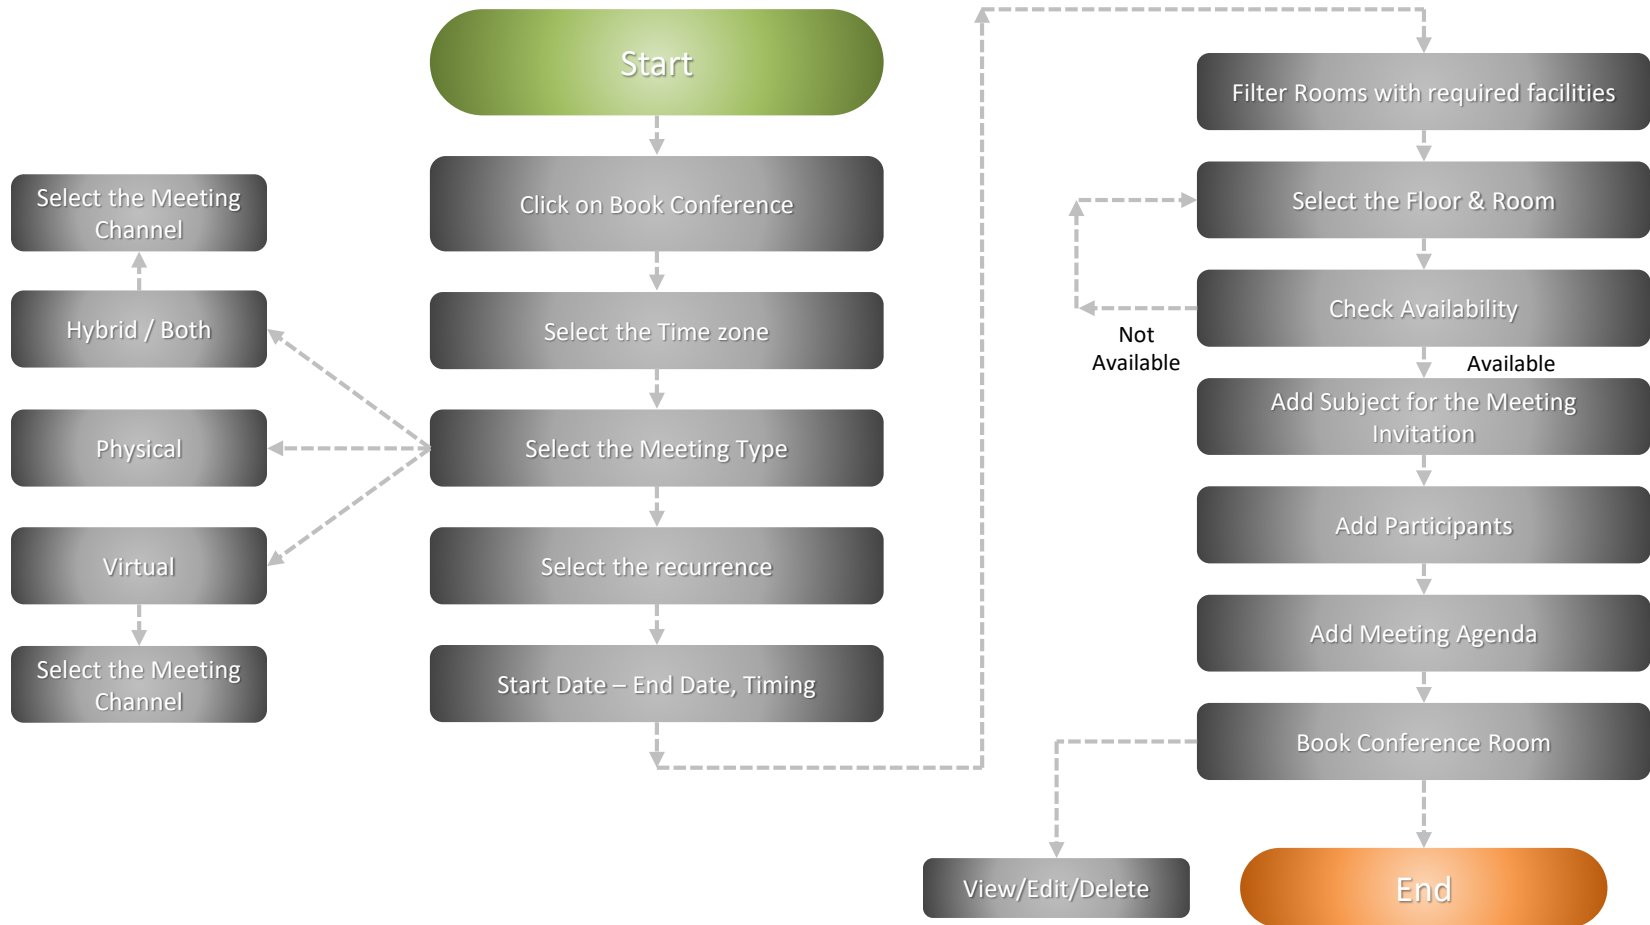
Start

Click on Book Conference

Select the Time zone

Select the Meeting Type

Select the recurrence

Start Date – End Date, Timing

Select the Meeting Channel

Hybrid / Both

Physical

Virtual

Select the Meeting Channel

Filter Rooms with required facilities

Select the Floor & Room

Check Availability

Not Available

Available

Add Subject for the Meeting Invitation

Add Participants

Add Meeting Agenda

Book Conference Room

View/Edit/Delete

End